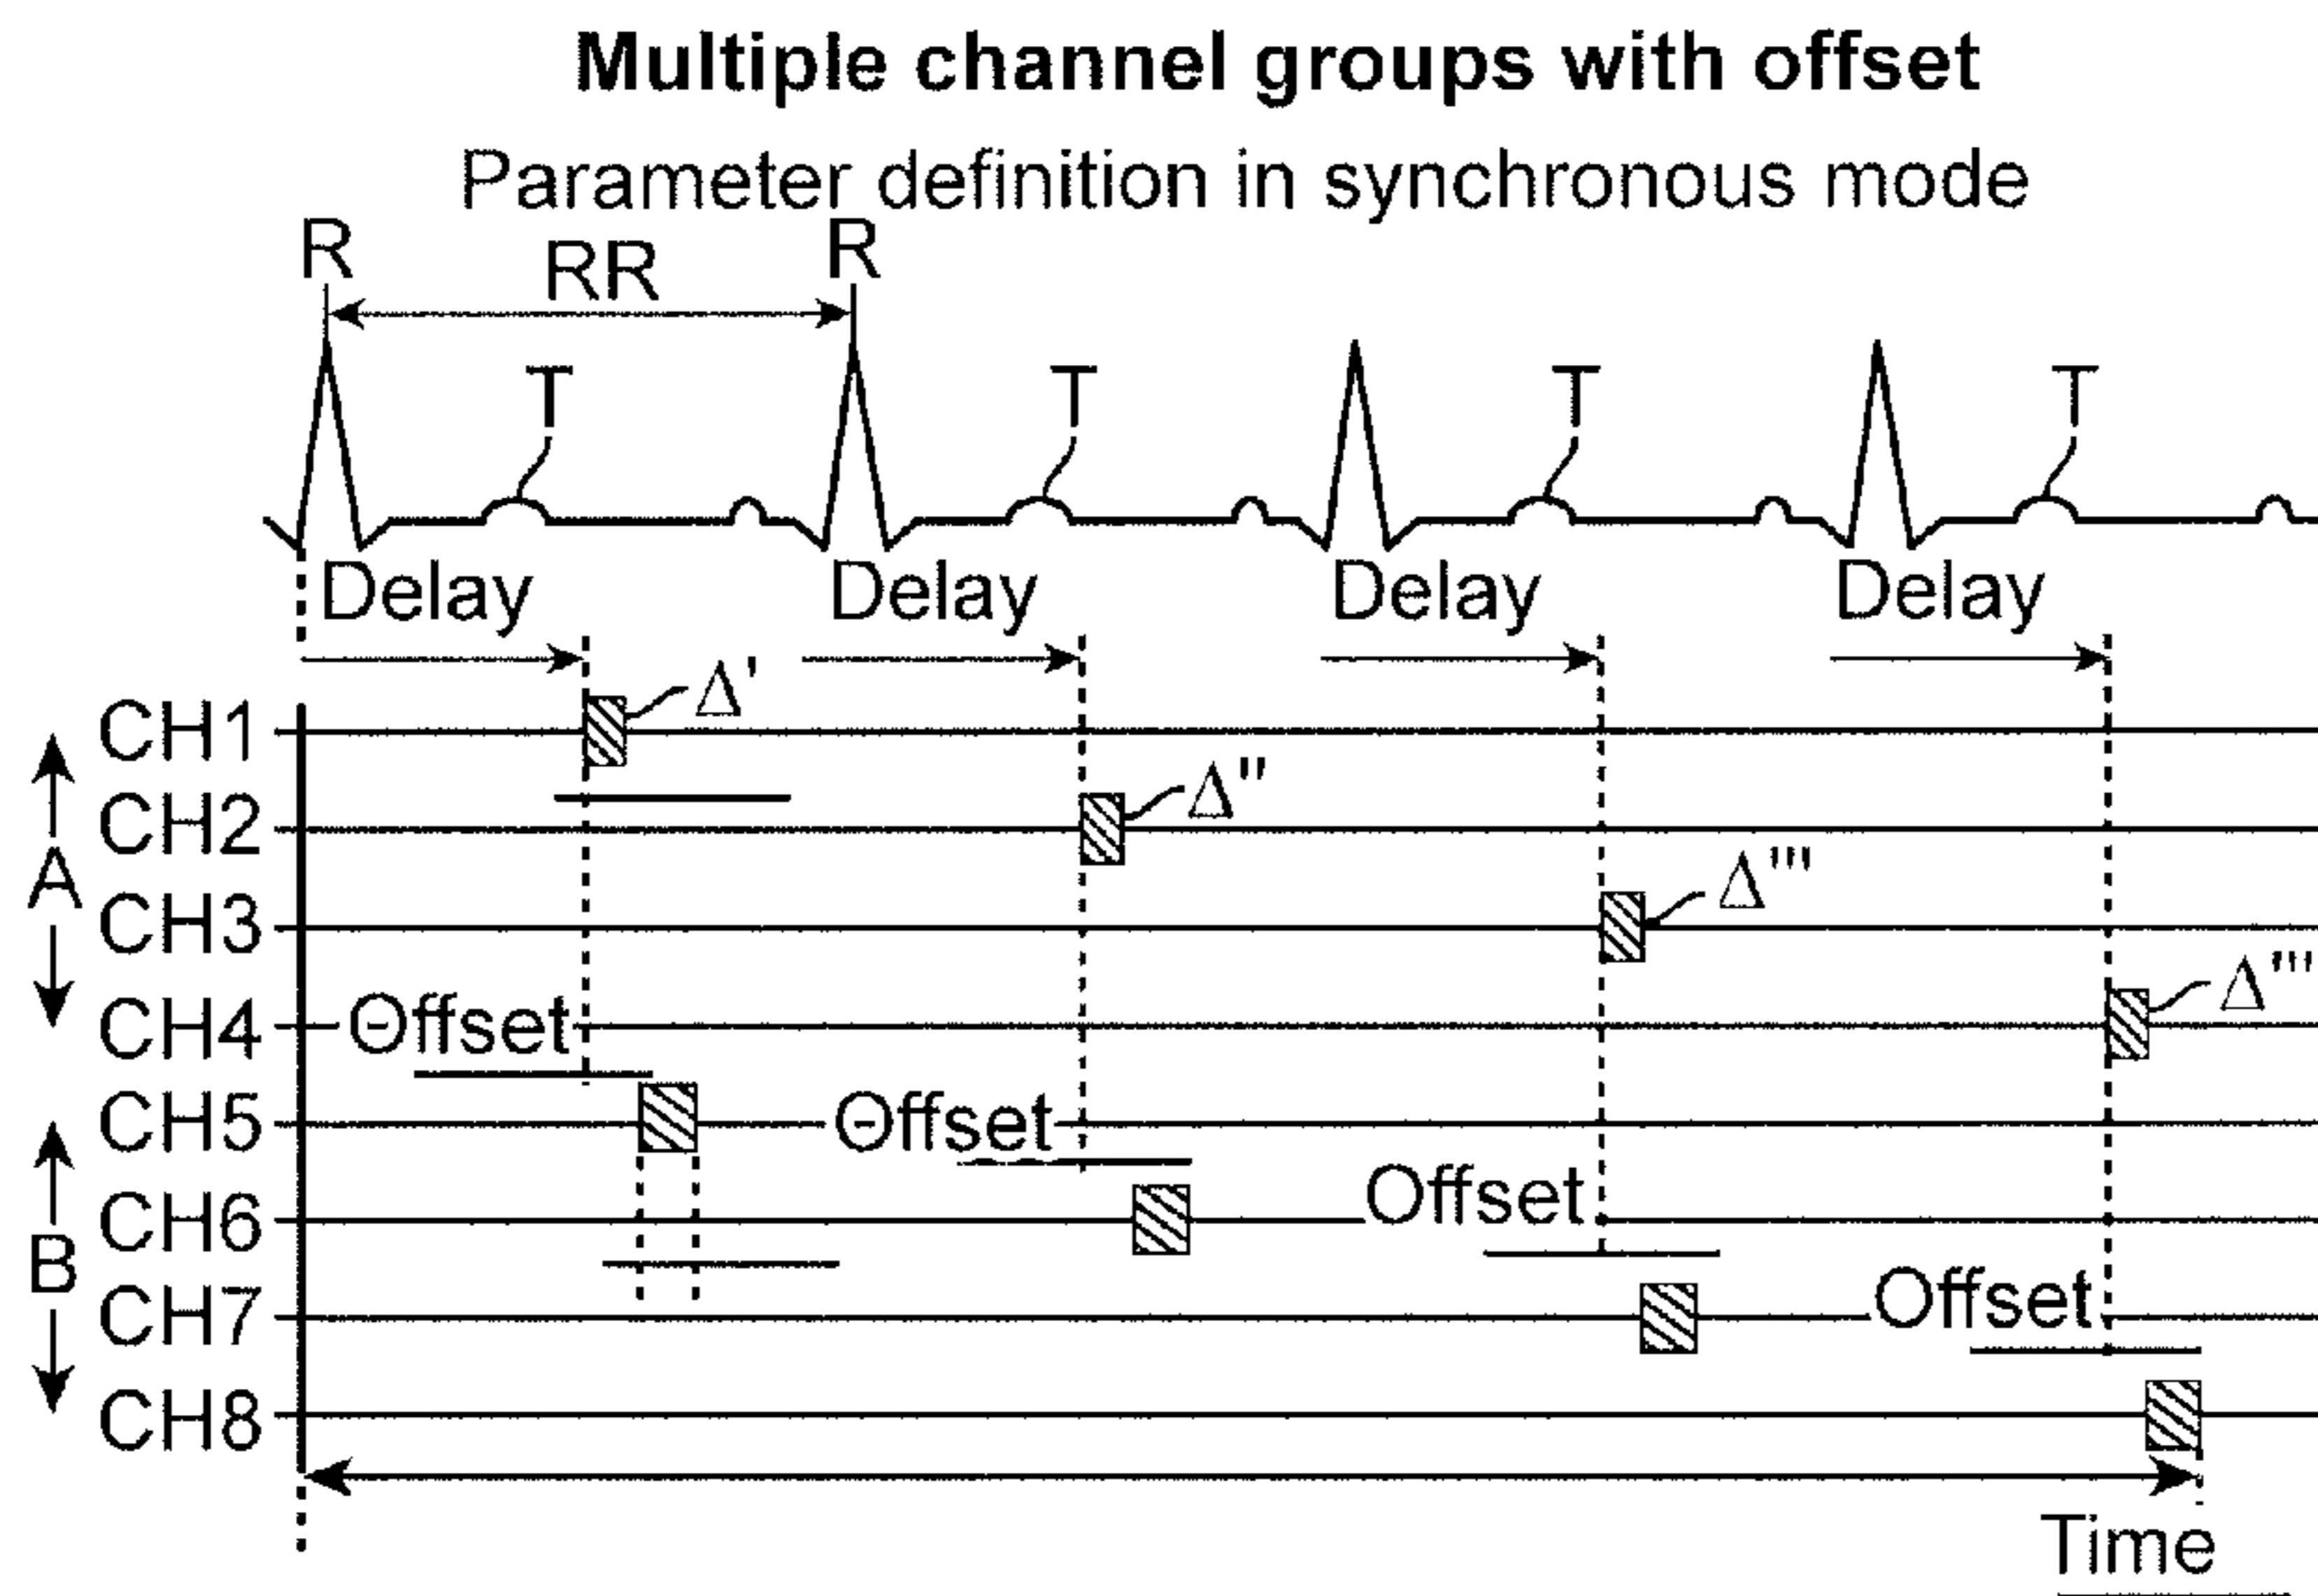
Multiple channel groups with offset

Parameter definition in synchronous mode

R
RR
R
T
T
T
T
Delay
Delay
Delay
Delay
CH1
$\Delta'$
CH2
$\Delta''$
A
CH3
$\Delta'''$
CH4
Offset
$\Delta''''$
CH5
Offset
CH6
Offset
B
CH7
Offset
CH8
Time